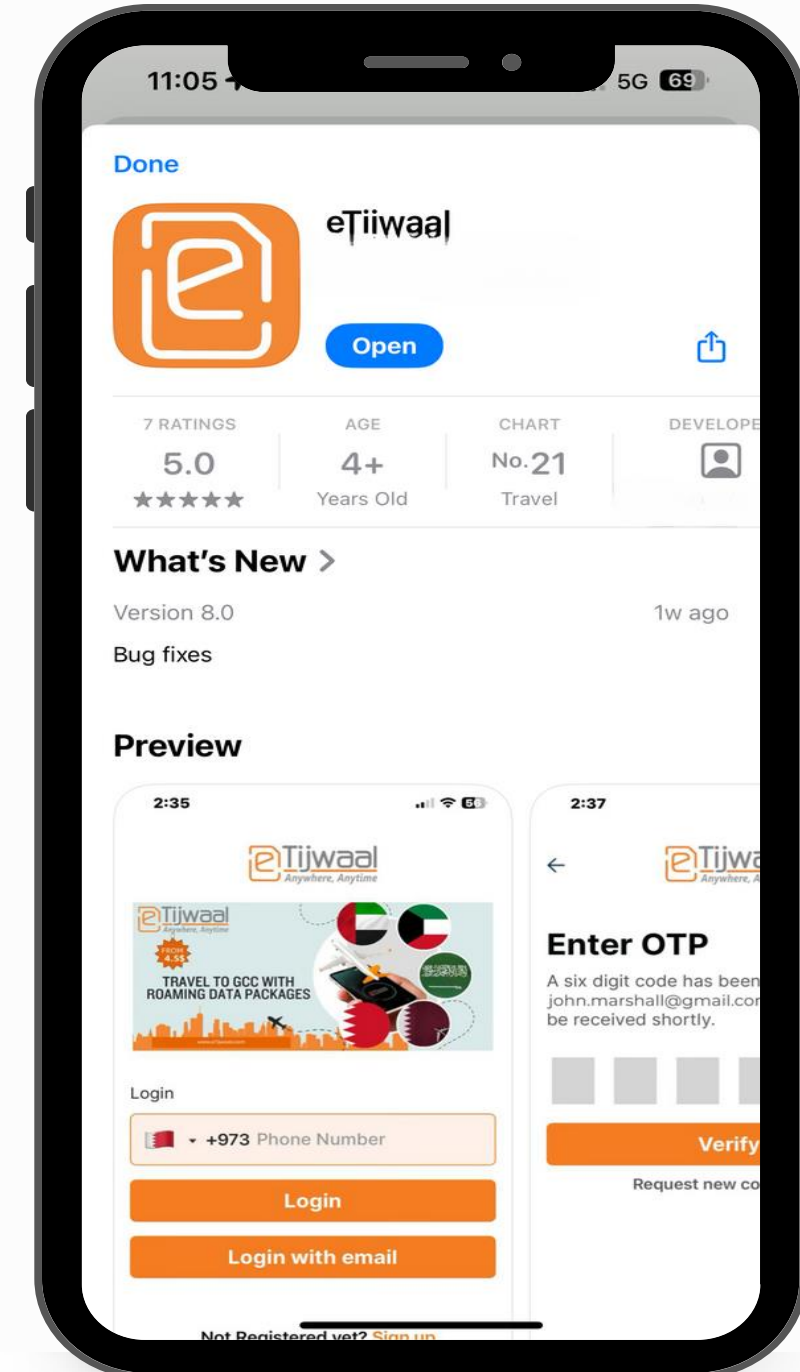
11:05

5G 69

Done

eTiiwaal

Open

7 RATINGS
5.0
★★★★★

AGE
4+
Years Old

CHART
No. 21
Travel

DEVELOPE

What's New >

Version 8.0

1w ago

Bug fixes

Preview

2:35

eTijwaal
Anywhere, Anytime

eTijwaal
Anywhere, Anytime

FROM 4.5$

TRAVEL TO GCC WITH ROAMING DATA PACKAGES

Login

+973 Phone Number

Login

Login with email

Not Registered yet? Sign up

2:37

eTijwa
Anywhere, A

Enter OTP

A six digit code has been
john.marshall@gmail.co
be received shortly.

Verify

Request new co